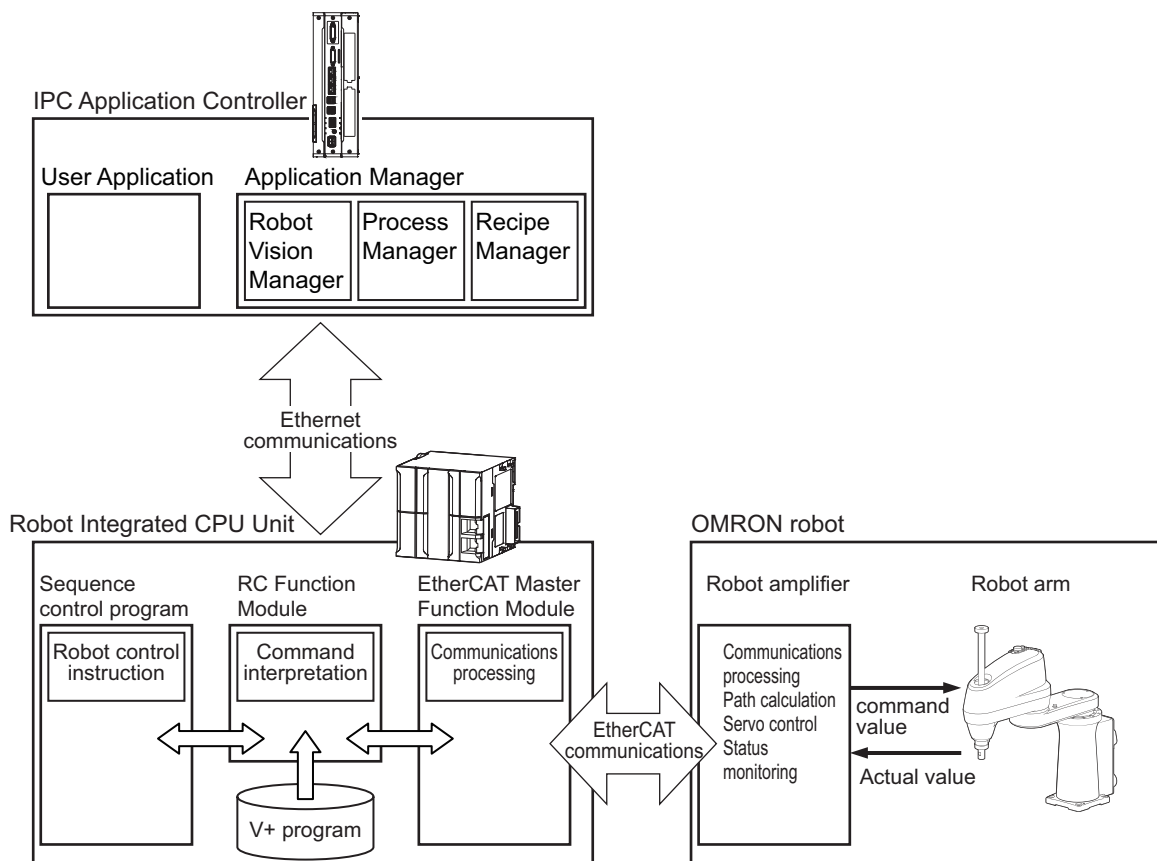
IPC Application Controller

User Application

Application Manager

Robot Vision Manager

Process Manager

Recipe Manager

Ethernet communications

Robot Integrated CPU Unit

Sequence control program

Robot control instruction

RC Function Module

Command interpretation

V+ program

EtherCAT Master Function Module

Communications processing

EtherCAT communications

OMRON robot

Robot amplifier

Communications processing
Path calculation
Servo control
Status monitoring

command value

Actual value

Robot arm